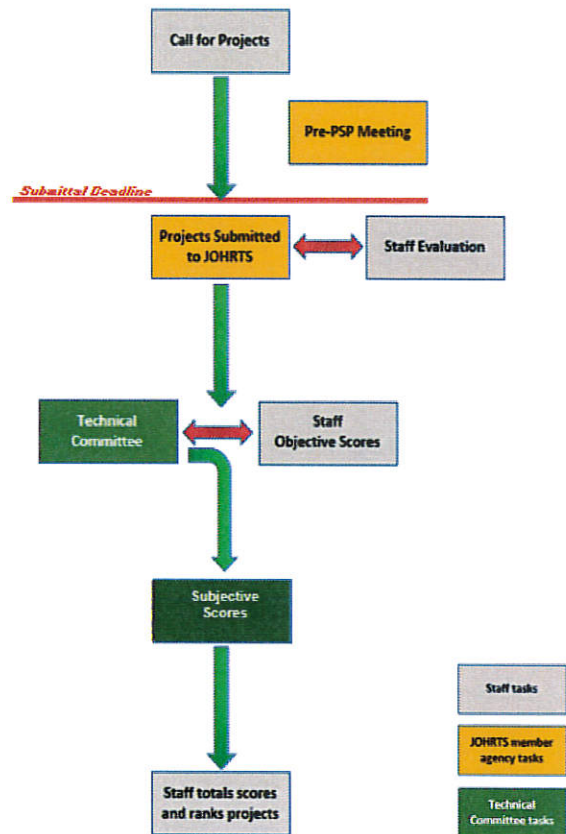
Call for Projects

Pre-PSP Meeting

Submittal Deadline

Projects Submitted to JOHRTS

Staff Evaluation

Technical Committee

Staff Objective Scores

Subjective Scores

Staff totals scores and ranks projects

Staff tasks

JOHRTS member agency tasks

Technical Committee tasks